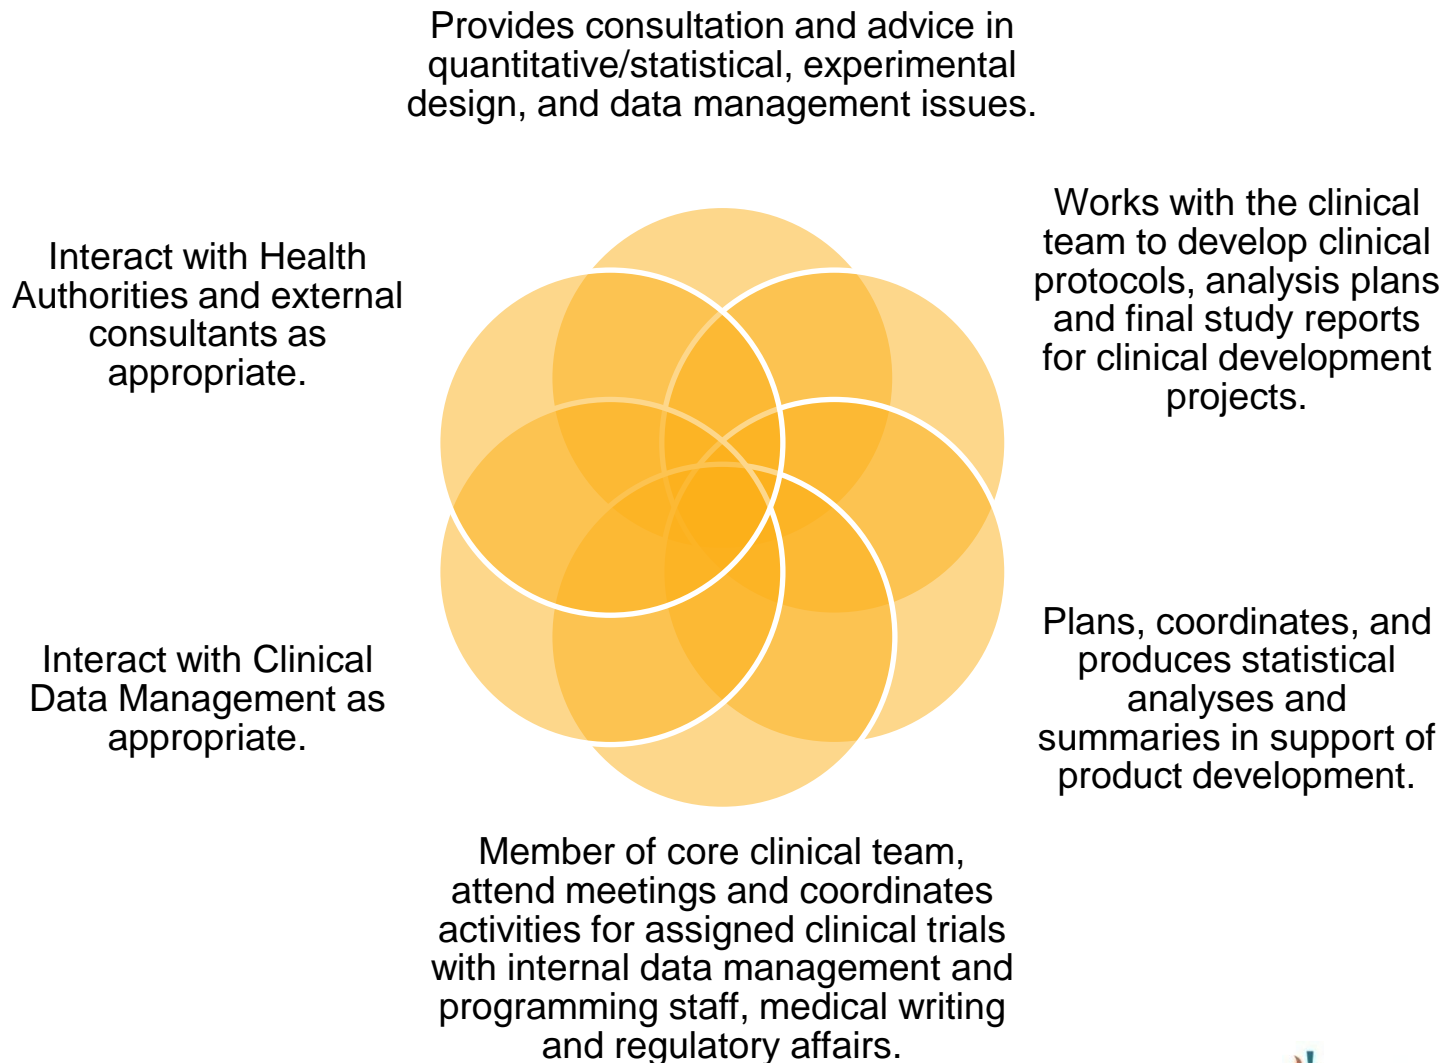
Provides consultation and advice in quantitative/statistical, experimental design, and data management issues.

Works with the clinical team to develop clinical protocols, analysis plans and final study reports for clinical development projects.

Plans, coordinates, and produces statistical analyses and summaries in support of product development.

Member of core clinical team, attend meetings and coordinates activities for assigned clinical trials with internal data management and programming staff, medical writing and regulatory affairs.

Interact with Clinical Data Management as appropriate.

Interact with Health Authorities and external consultants as appropriate.